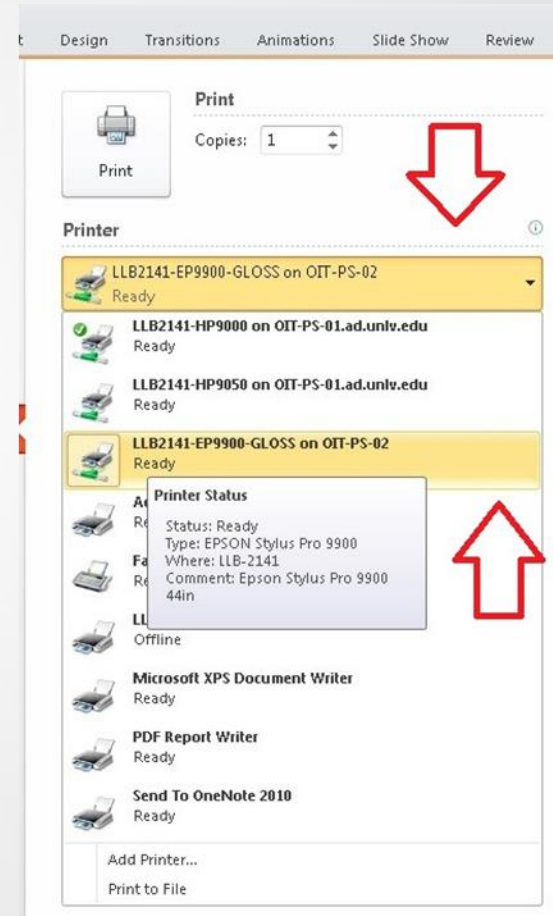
t Design Transitions Animations Slide Show Review

Print

Copies: 1

Print

Printer

LLB2141-EP9900-GLOSS on OIT-PS-02
Ready

LLB2141-HP9000 on OIT-PS-01.ad.unlv.edu
Ready

LLB2141-HP9050 on OIT-PS-01.ad.unlv.edu
Ready

LLB2141-EP9900-GLOSS on OIT-PS-02
Ready

Ad
Re

Printer Status

Status: Ready
Type: EPSON Stylus Pro 9900
Where: LLB-2141
Comment: Epson Stylus Pro 9900 44in

Fa
Re

LL
Offline

Microsoft XPS Document Writer
Ready

PDF Report Writer
Ready

Send To OneNote 2010
Ready

Add Printer...

Print to File